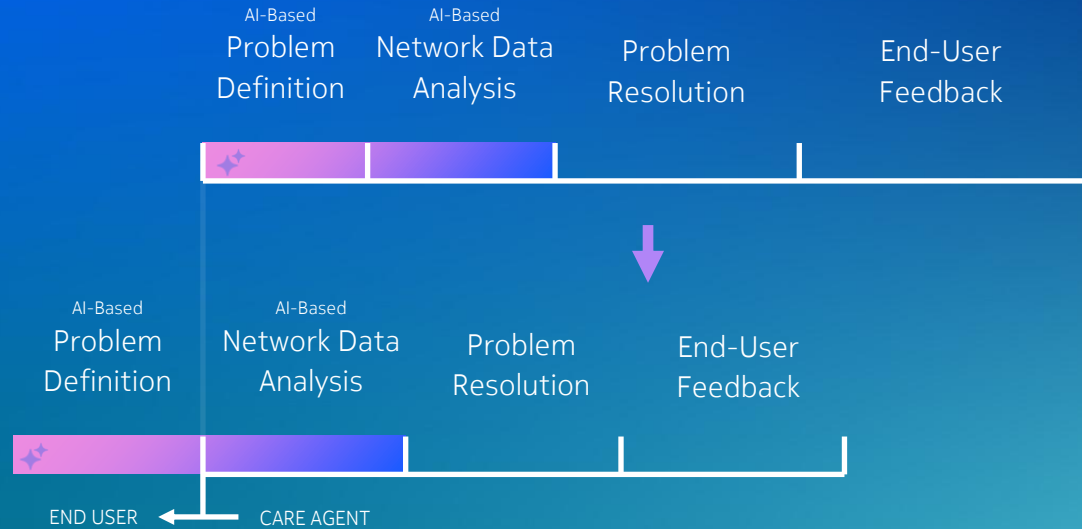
AI-Based
Problem Definition

AI-Based
Network Data Analysis

Problem Resolution

End-User Feedback

AI-Based
Problem Definition

AI-Based
Network Data Analysis

Problem Resolution

End-User Feedback

END USER

CARE AGENT